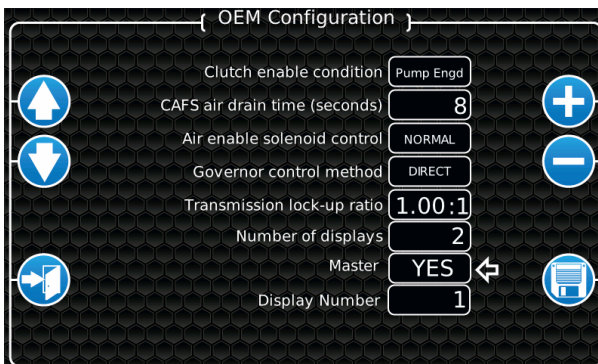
OEM Configuration

| | |
|---|---|
| Clutch enable condition | Pump Engd |
| CAFS air drain time (seconds) | 8 |
| Air enable solenoid control | NORMAL |
| Governor control method | DIRECT |
| Transmission lock-up ratio | 1.00:1 |
| Number of displays | 2 |
| Master | YES |
| Display Number | 1 |